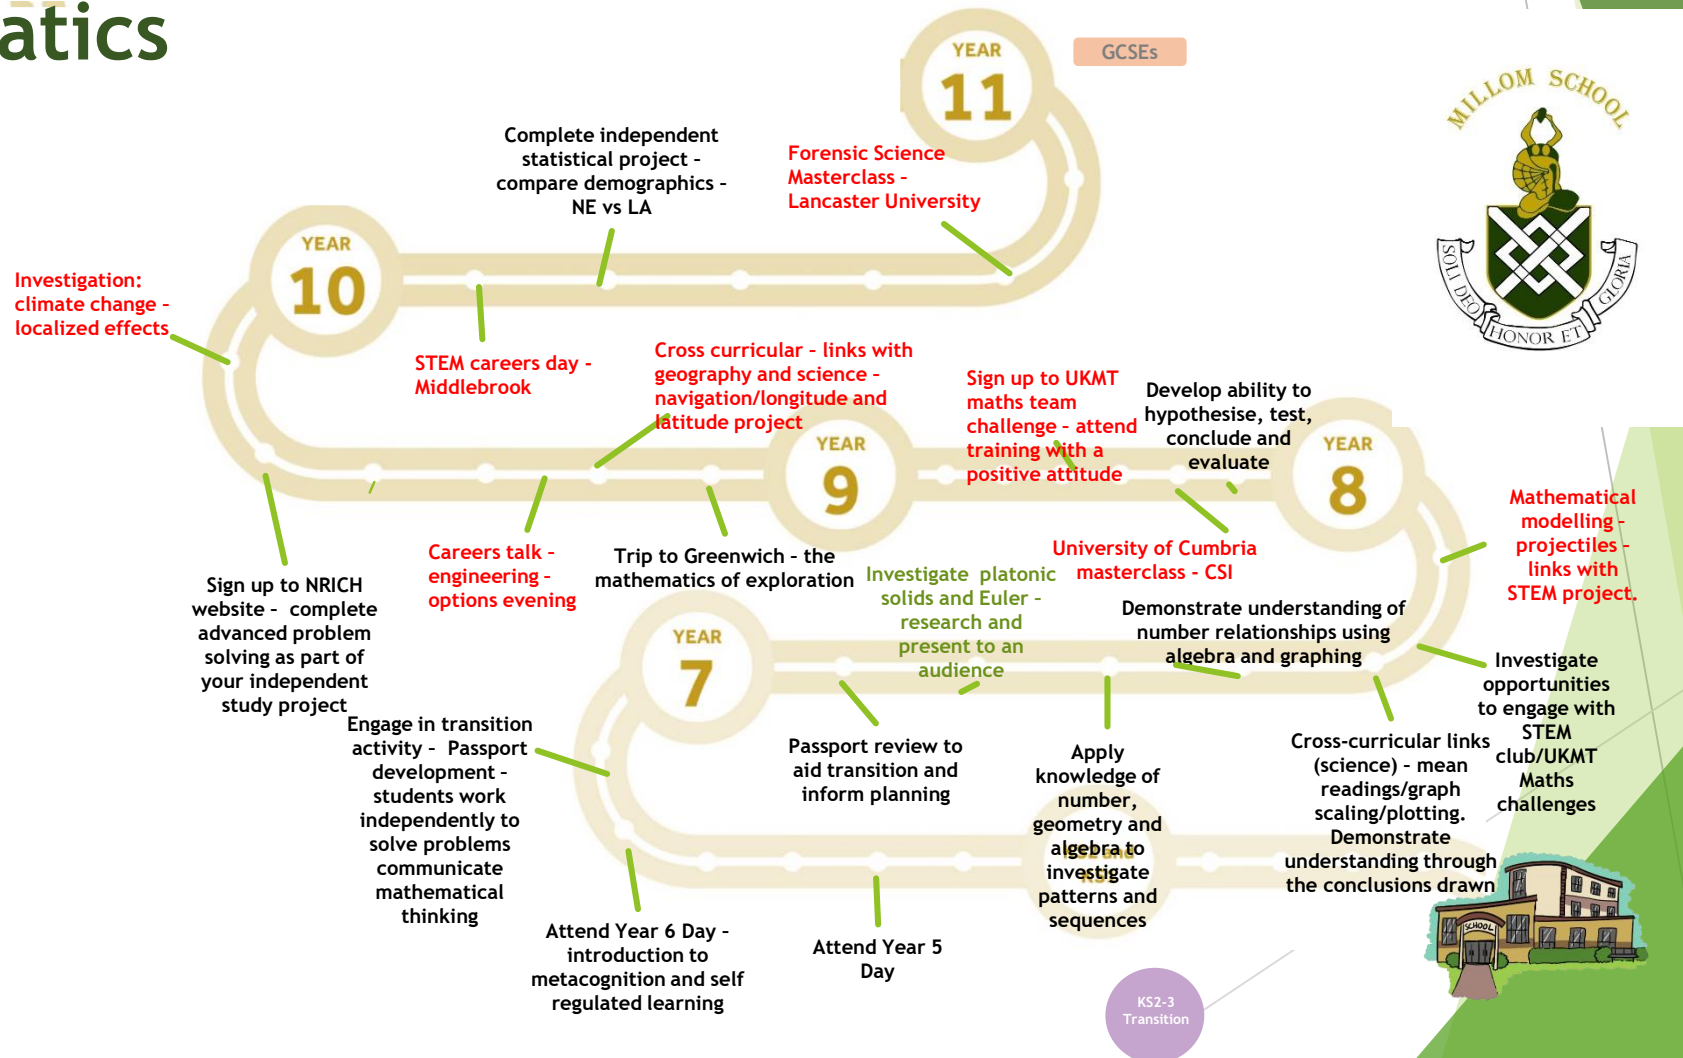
atics

YEAR 11

GCSEs

MILLOM SCHOOL

SOLI DEO HONOR ET GLORIA

Complete independent statistical project - compare demographics - NE vs LA

Forensic Science Masterclass - Lancaster University

YEAR 10

Investigation: climate change - localized effects

STEM careers day - Middlebrook

Cross curricular - links with geography and science - navigation/longitude and latitude project

Sign up to UKMT maths team challenge - attend training with a positive attitude

Develop ability to hypothesise, test, conclude and evaluate

YEAR 9

YEAR 8

Mathematical modelling - projectiles - links with STEM project.

University of Cumbria masterclass - CSI

Careers talk - engineering - options evening

Trip to Greenwich - the mathematics of exploration

Investigate platonic solids and Euler - research and present to an audience

Sign up to NRICH website - complete advanced problem solving as part of your independent study project

Demonstrate understanding of number relationships using algebra and graphing

YEAR 7

Investigate opportunities to engage with STEM club/UKMT Maths challenges

Engage in transition activity - Passport development - students work independently to solve problems communicate mathematical thinking

Passport review to aid transition and inform planning

Apply knowledge of number, geometry and algebra to investigate patterns and sequences

Cross-curricular links (science) - mean readings/graph scaling/plotting. Demonstrate understanding through the conclusions drawn

Attend Year 6 Day - introduction to metacognition and self regulated learning

Attend Year 5 Day

KS2-3 Transition

SCHOOL